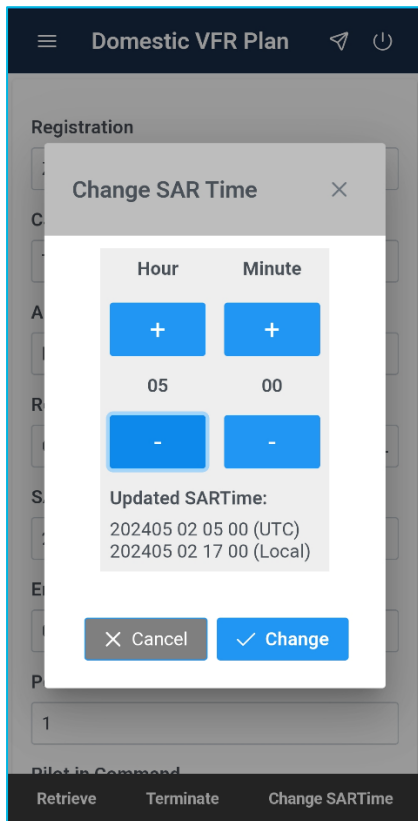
Domestic VFR Plan

Registration

Change SAR Time

Hour

Minute

+

+

05

00

-

-

Updated SARTime:

202405 02 05 00 (UTC)
202405 02 17 00 (Local)

Cancel

Change

1

Retrieve

Terminate

Change SARTime